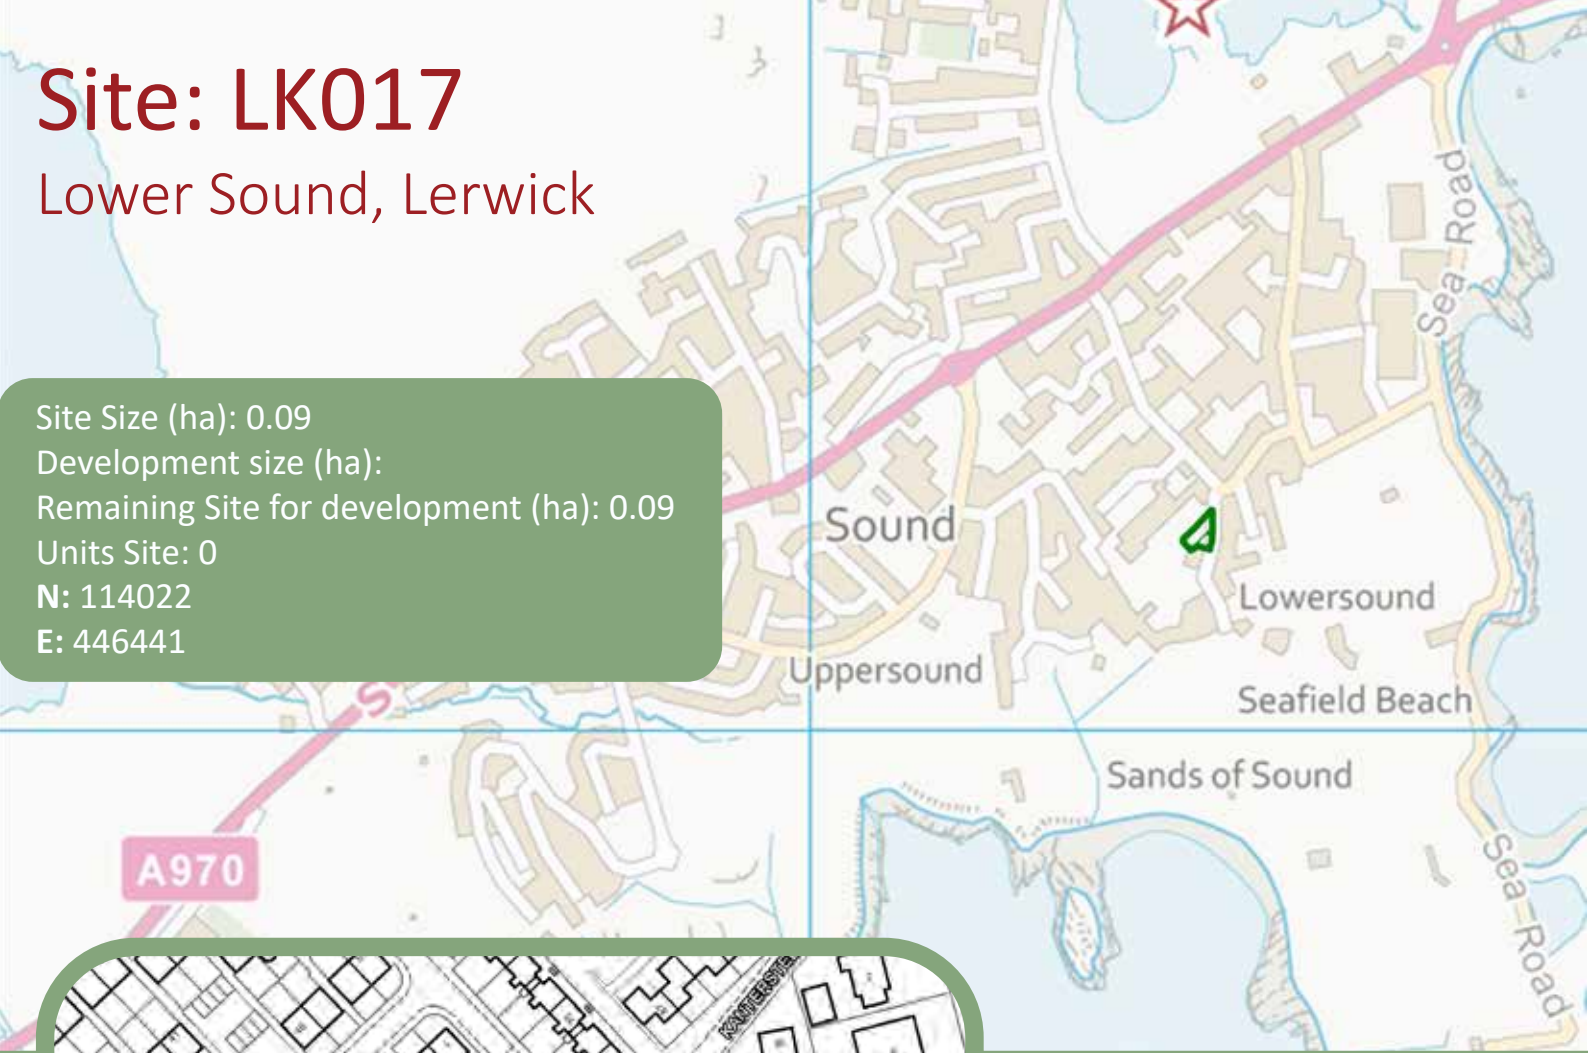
Site: LK017
Lower Sound, Lerwick

Site Size (ha): 0.09
Development size (ha):
Remaining Site for development (ha): 0.09
Units Site: 0
N: 114022
E: 446441

Sea Road
Sound
Lowersound
Uppersound
Seafield Beach
Sands of Sound
A970
Sea Road
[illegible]